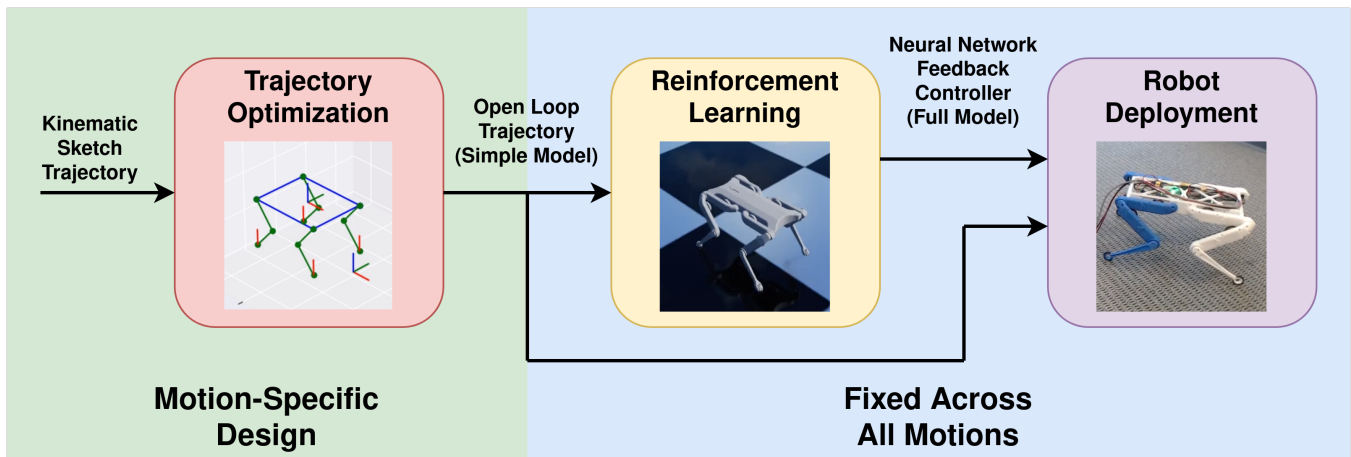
Kinematic Sketch Trajectory

Trajectory Optimization

Open Loop Trajectory (Simple Model)

Reinforcement Learning

Neural Network Feedback Controller (Full Model)

Robot Deployment

Motion-Specific Design

Fixed Across All Motions